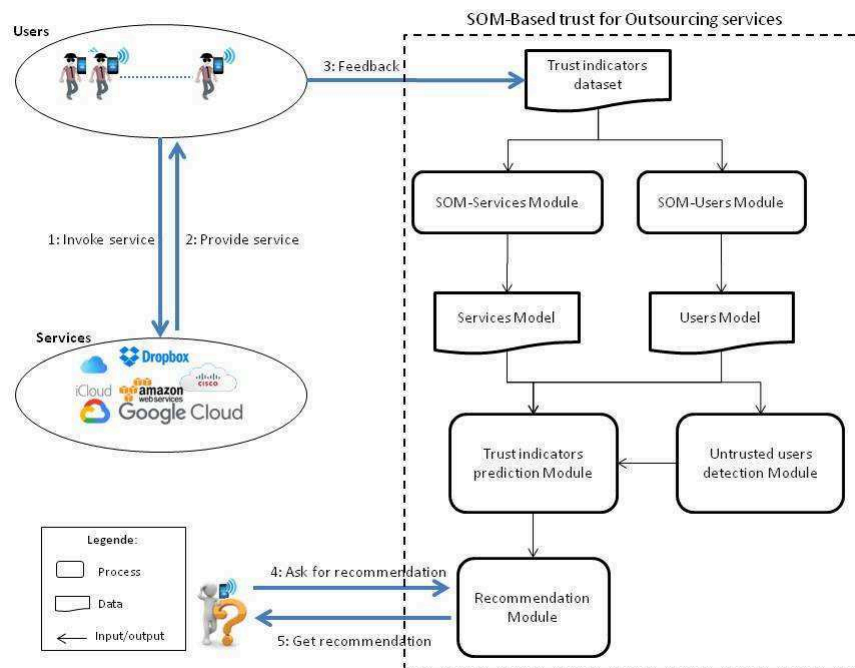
SOM-Based trust for Outsourcing services

Users

3: Feedback

Trust indicators dataset

SOM-Services Module

SOM-Users Module

1: Invoke service

2: Provide service

Services Model

Users Model

Services

Dropbox

iCloud

amazon webservices

cisco

Google Cloud

Trust indicators prediction Module

Untrusted users detection Module

Legende:

Process

Data

Input/output

4: Ask for recommendation

5: Get recommendation

Recommendation Module